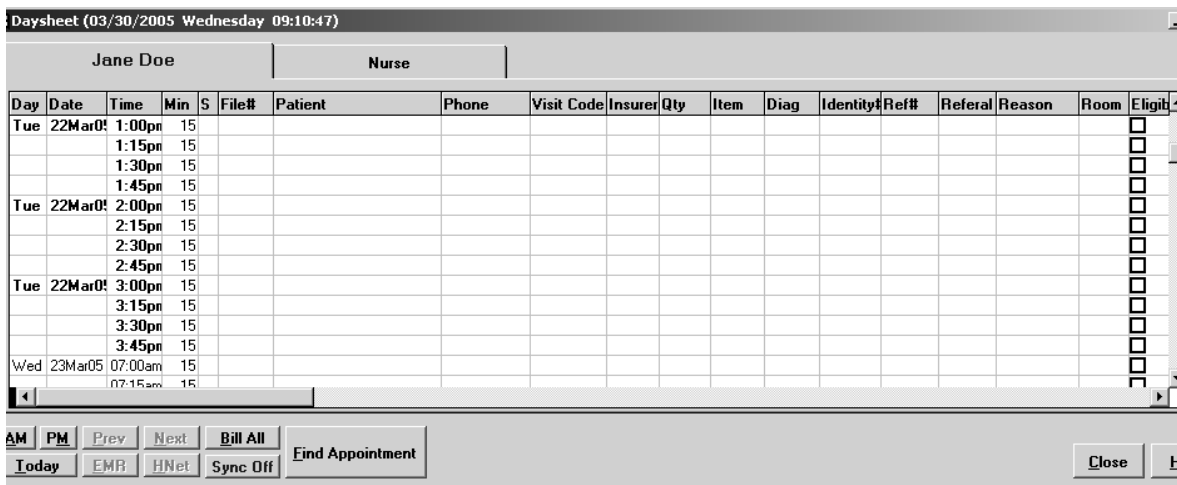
Daysheet (03/30/2005 Wednesday 09:10:47)

Jane Doe | Nurse

| Day | Date | Time | Min | S | File# | Patient | Phone | Visit Code | Insurer | Qty | Item | Diag | Identity# | Ref# | Referal | Reason | Room | Eligib |
|---|---|---|---|---|---|---|---|---|---|---|---|---|---|---|---|---|---|---|
| Tue | 22Mar05 | 1:00pm | 15 | | | | | | | | | | | | | | | ☐ |
| | | 1:15pm | 15 | | | | | | | | | | | | | | | ☐ |
| | | 1:30pm | 15 | | | | | | | | | | | | | | | ☐ |
| | | 1:45pm | 15 | | | | | | | | | | | | | | | ☐ |
| Tue | 22Mar05 | 2:00pm | 15 | | | | | | | | | | | | | | | ☐ |
| | | 2:15pm | 15 | | | | | | | | | | | | | | | ☐ |
| | | 2:30pm | 15 | | | | | | | | | | | | | | | ☐ |
| | | 2:45pm | 15 | | | | | | | | | | | | | | | ☐ |
| Tue | 22Mar05 | 3:00pm | 15 | | | | | | | | | | | | | | | ☐ |
| | | 3:15pm | 15 | | | | | | | | | | | | | | | ☐ |
| | | 3:30pm | 15 | | | | | | | | | | | | | | | ☐ |
| | | 3:45pm | 15 | | | | | | | | | | | | | | | ☐ |
| Wed | 23Mar05 | 07:00am | 15 | | | | | | | | | | | | | | | ☐ |
| | | 07:15am | 15 | | | | | | | | | | | | | | | ☐ |

AM PM Prev Next Bill All
Today EMR HNet Sync Off
Find Appointment
Close H